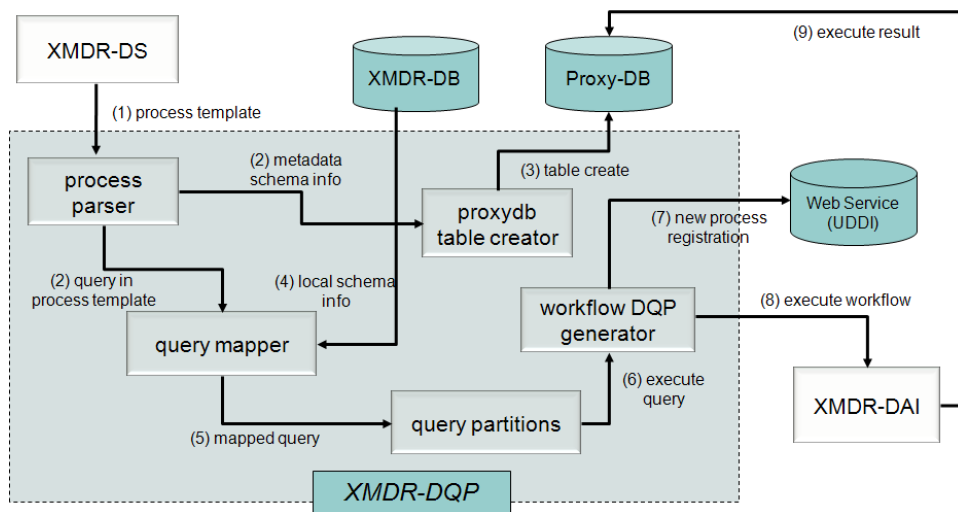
XMDR-DS

(1) process template

XMDR-DB

Proxy-DB

(9) execute result

process parser

(2) metadata schema info

(3) table create

proxydb table creator

Web Service (UDDI)

(7) new process registration

(2) query in process template

(4) local schema info

workflow DQP generator

(8) execute workflow

query mapper

(6) execute query

XMDR-DAI

query partitions

(5) mapped query

XMDR-DQP